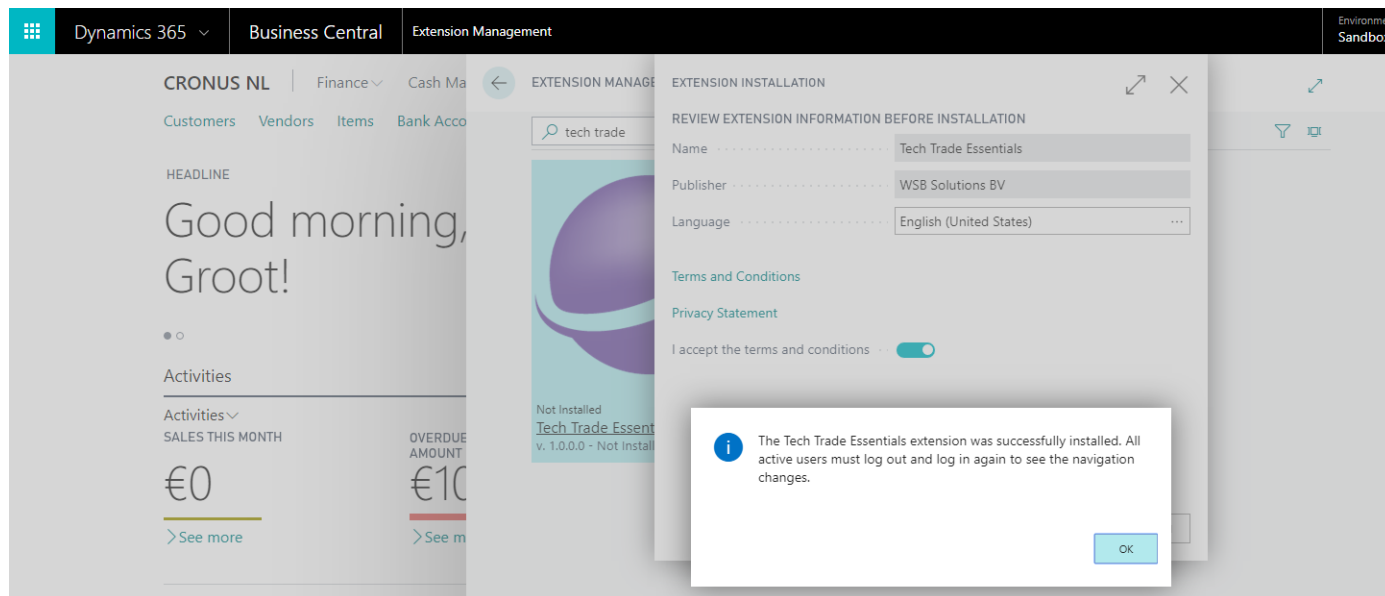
Dynamics 365 Business Central Extension Management Environme Sandbo

CRONUS NL Finance Cash Ma

Customers Vendors Items Bank Acco

HEADLINE

Good morning, Groot!

Activities

Activities
SALES THIS MONTH
€0
See more

OVERDUE AMOUNT
€10
See m

EXTENSION MANAGE

tech trade

Not Installed
Tech Trade Essent
v. 1.0.0.0 - Not Install

EXTENSION INSTALLATION

REVIEW EXTENSION INFORMATION BEFORE INSTALLATION

Name Tech Trade Essentials

Publisher WSB Solutions BV

Language English (United States)

Terms and Conditions

Privacy Statement

I accept the terms and conditions

The Tech Trade Essentials extension was successfully installed. All active users must log out and log in again to see the navigation changes.

OK